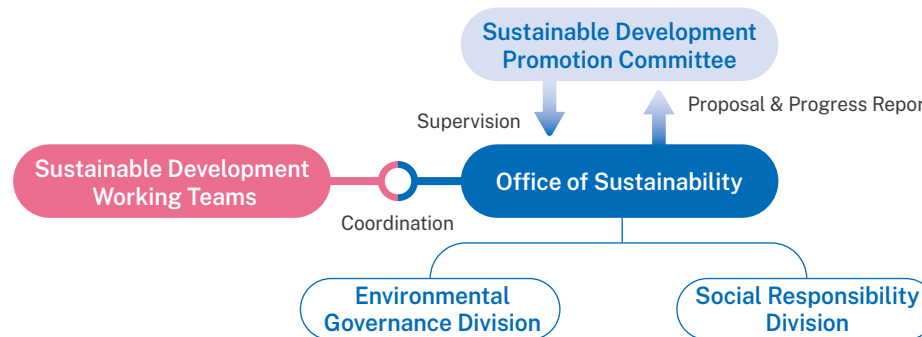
Sustainable Development Promotion Committee

Supervision

Proposal & Progress Repor

Sustainable Development Working Teams

Office of Sustainability

Coordination

Environmental Governance Division

Social Responsibility Division